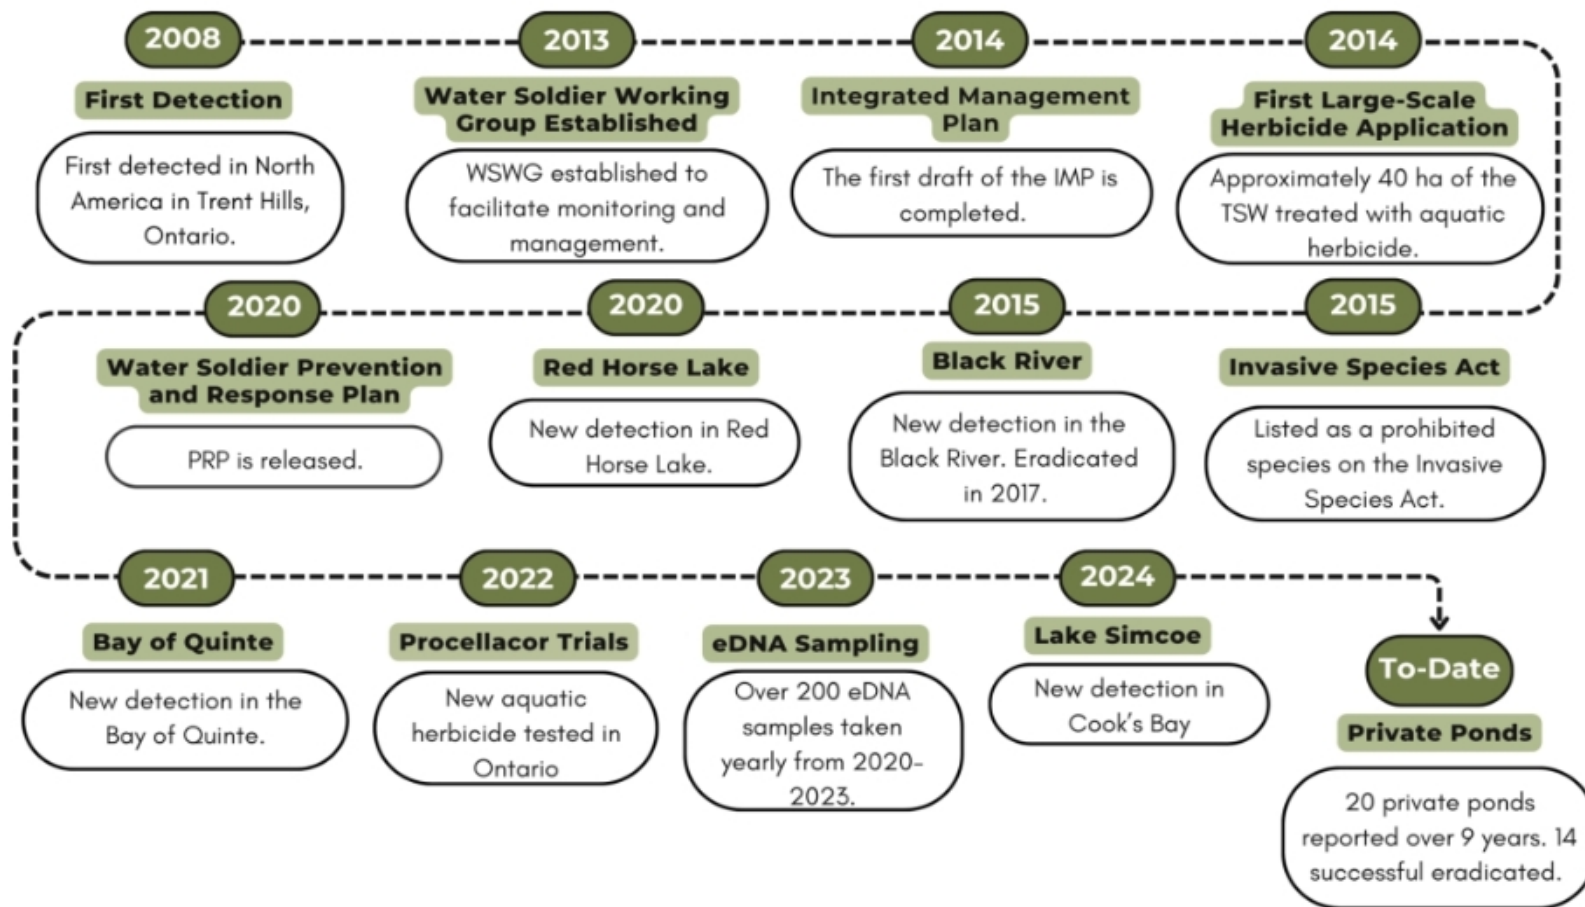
2008
First Detection
First detected in North America in Trent Hills, Ontario.

2013
Water Soldier Working Group Established
WSWG established to facilitate monitoring and management.

2014
Integrated Management Plan
The first draft of the IMP is completed.

2014
First Large-Scale Herbicide Application
Approximately 40 ha of the TSW treated with aquatic herbicide.

2015
Invasive Species Act
Listed as a prohibited species on the Invasive Species Act.

2015
Black River
New detection in the Black River. Eradicated in 2017.

2020
Red Horse Lake
New detection in Red Horse Lake.

2020
Water Soldier Prevention and Response Plan
PRP is released.

2021
Bay of Quinte
New detection in the Bay of Quinte.

2022
Procellacor Trials
New aquatic herbicide tested in Ontario

2023
eDNA Sampling
Over 200 eDNA samples taken yearly from 2020-2023.

2024
Lake Simcoe
New detection in Cook's Bay

To-Date
Private Ponds
20 private ponds reported over 9 years. 14 successful eradicated.